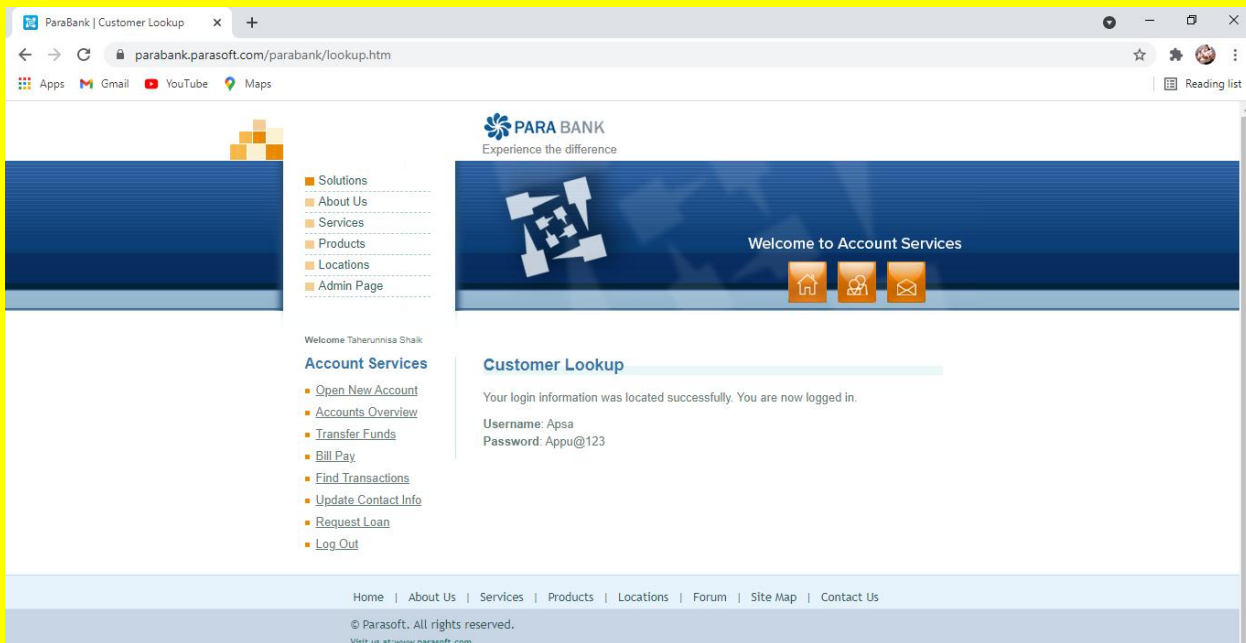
ParaBank | Customer Lookup

parabank.parasoft.com/parabank/lookup.htm

Apps Gmail YouTube Maps

Reading list

PARA BANK
Experience the difference

Solutions
About Us
Services
Products
Locations
Admin Page

Welcome to Account Services

Welcome Taherunnisa Shaik

Account Services

Open New Account
Accounts Overview
Transfer Funds
Bill Pay
Find Transactions
Update Contact Info
Request Loan
Log Out

Customer Lookup

Your login information was located successfully. You are now logged in.

Username: Apsa
Password: Appu@123

Home | About Us | Services | Products | Locations | Forum | Site Map | Contact Us

© Parasoft. All rights reserved.

Visit us at:www.parasoft.com